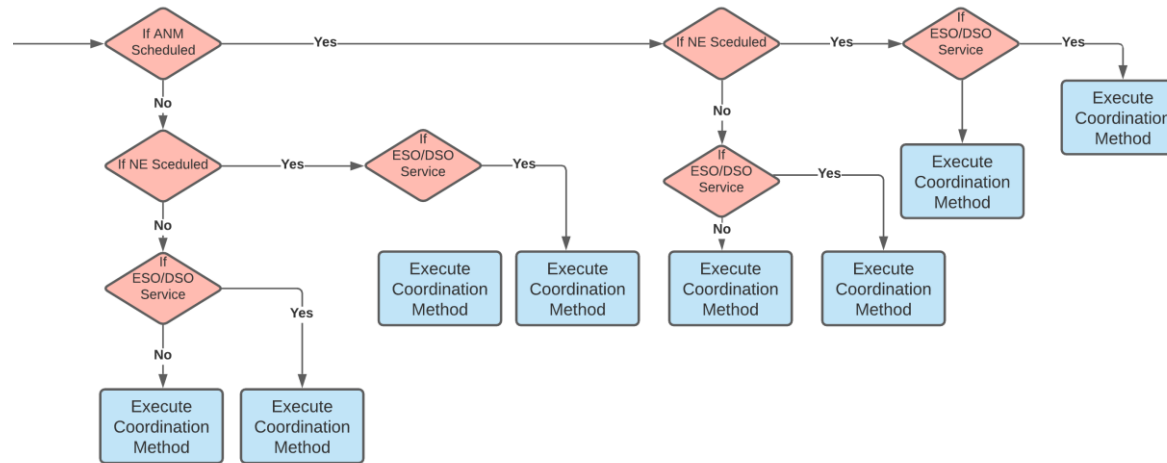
If ANM Scheduled

Yes

If NE Sceduled

Yes

If ESO/DSO Service

Yes

Execute Coordination Method

No

No

If NE Sceduled

Yes

If ESO/DSO Service

Yes

If ESO/DSO Service

Yes

Execute Coordination Method

No

No

If ESO/DSO Service

Yes

Execute Coordination Method

Execute Coordination Method

Execute Coordination Method

Execute Coordination Method

No

Execute Coordination Method

Execute Coordination Method